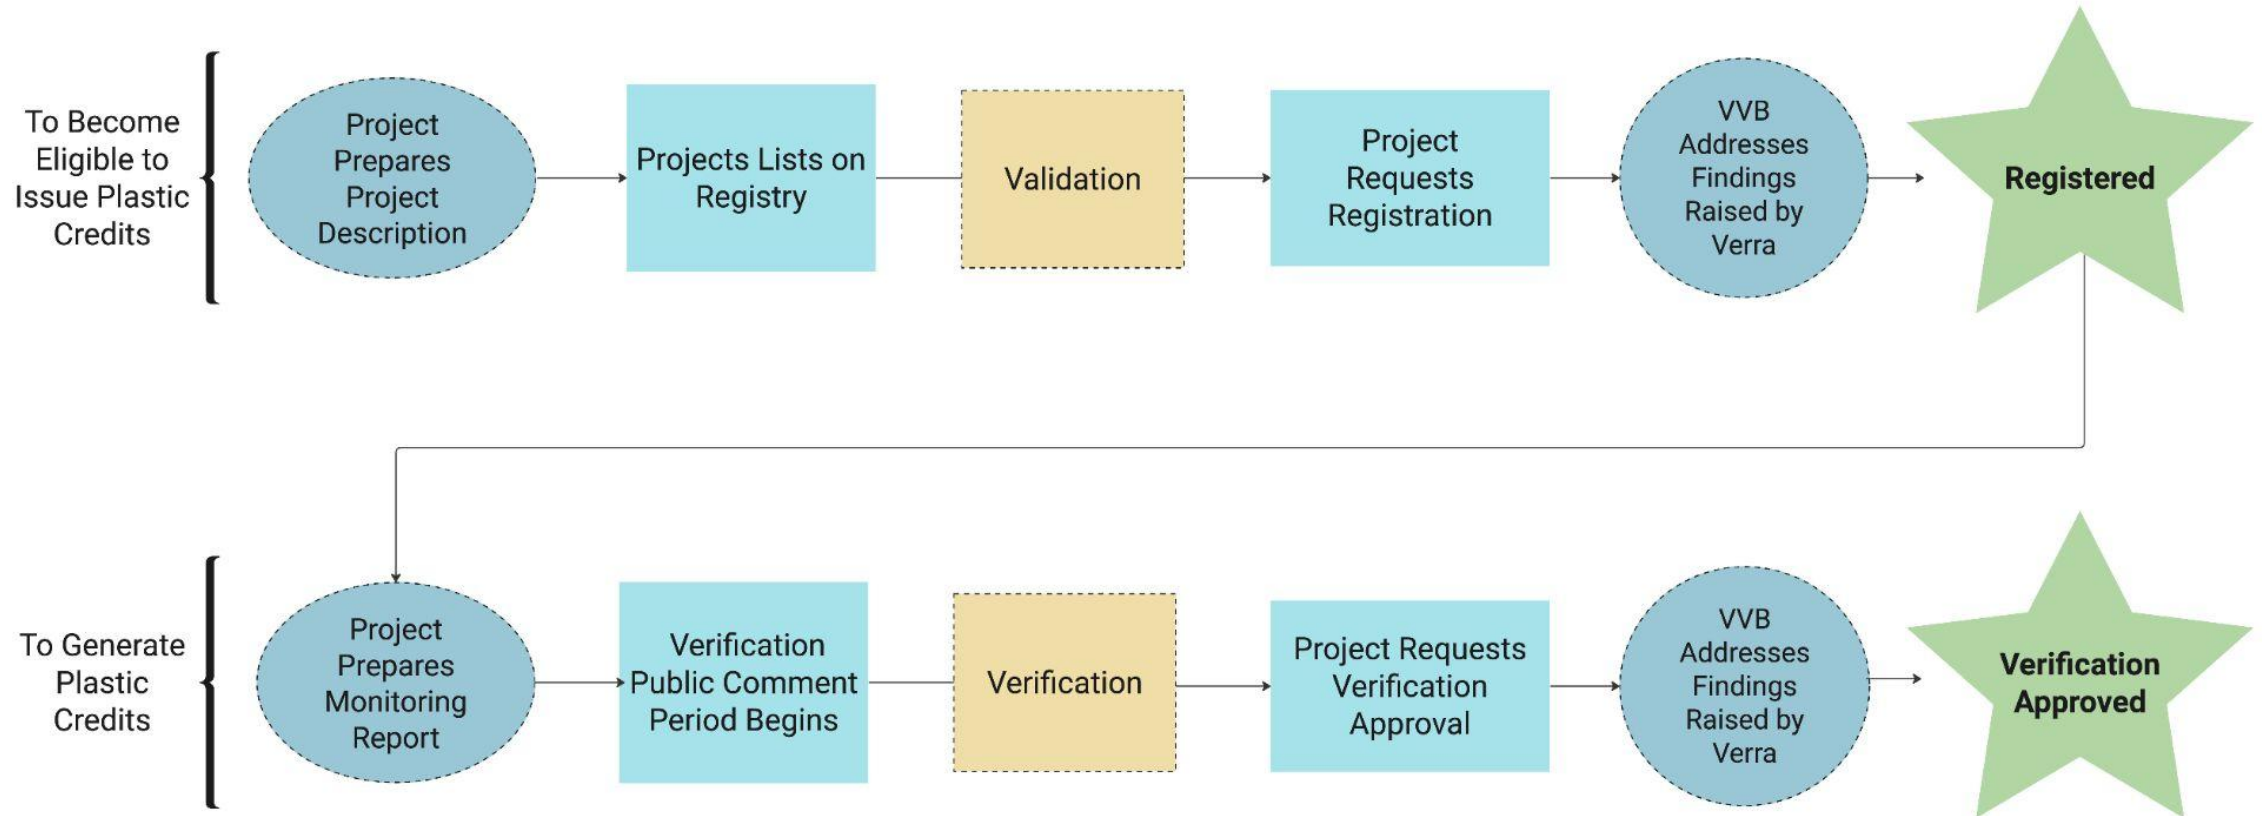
To Become Eligible to Issue Plastic Credits

Project Prepares Project Description

Projects Lists on Registry

Validation

Project Requests Registration

VVB Addresses Findings Raised by Verra

Registered

To Generate Plastic Credits

Project Prepares Monitoring Report

Verification Public Comment Period Begins

Verification

Project Requests Verification Approval

VVB Addresses Findings Raised by Verra

Verification Approved